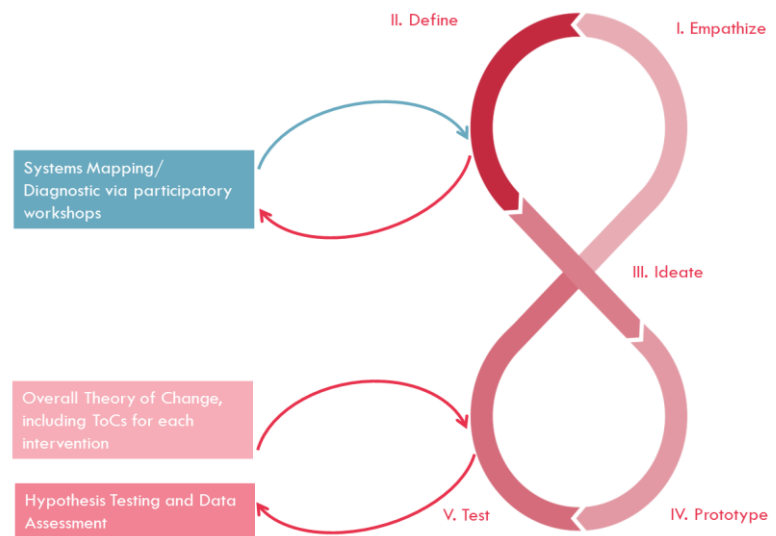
II. Define

I. Empathize

Systems Mapping/ Diagnostic via participatory workshops

III. Ideate

Overall Theory of Change, including ToCs for each intervention

Hypothesis Testing and Data Assessment

V. Test

IV. Prototype